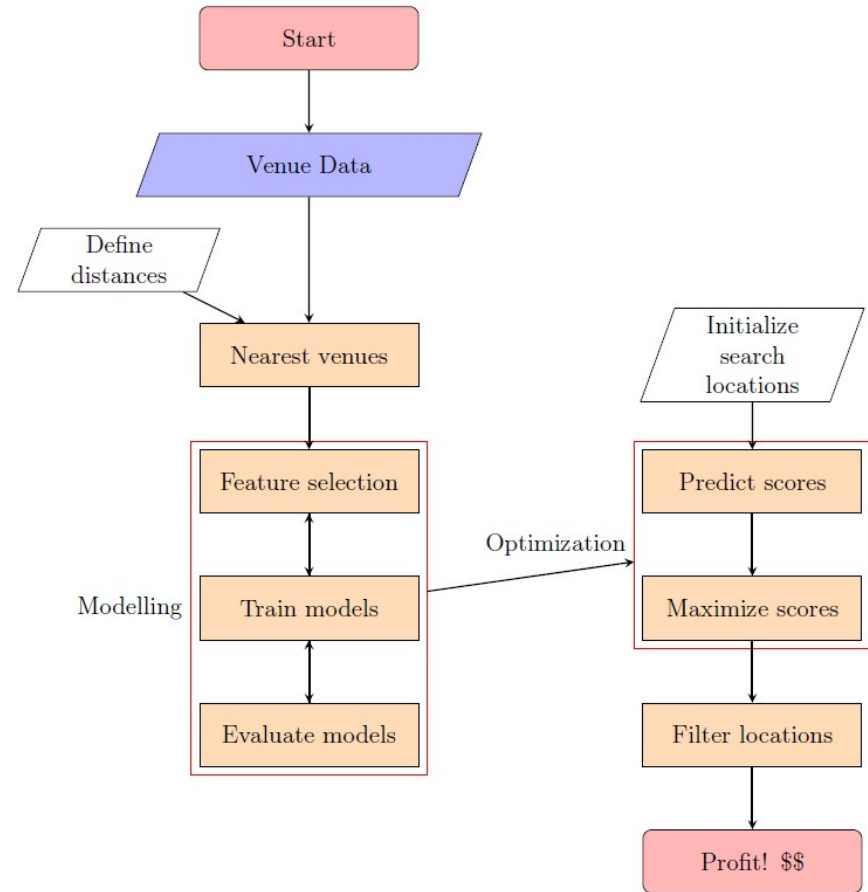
Start

Venue Data

Define distances

Nearest venues

Modelling

Feature selection

Train models

Evaluate models

Optimization

Initialize search locations

Predict scores

Maximize scores

Filter locations

Profit! $$